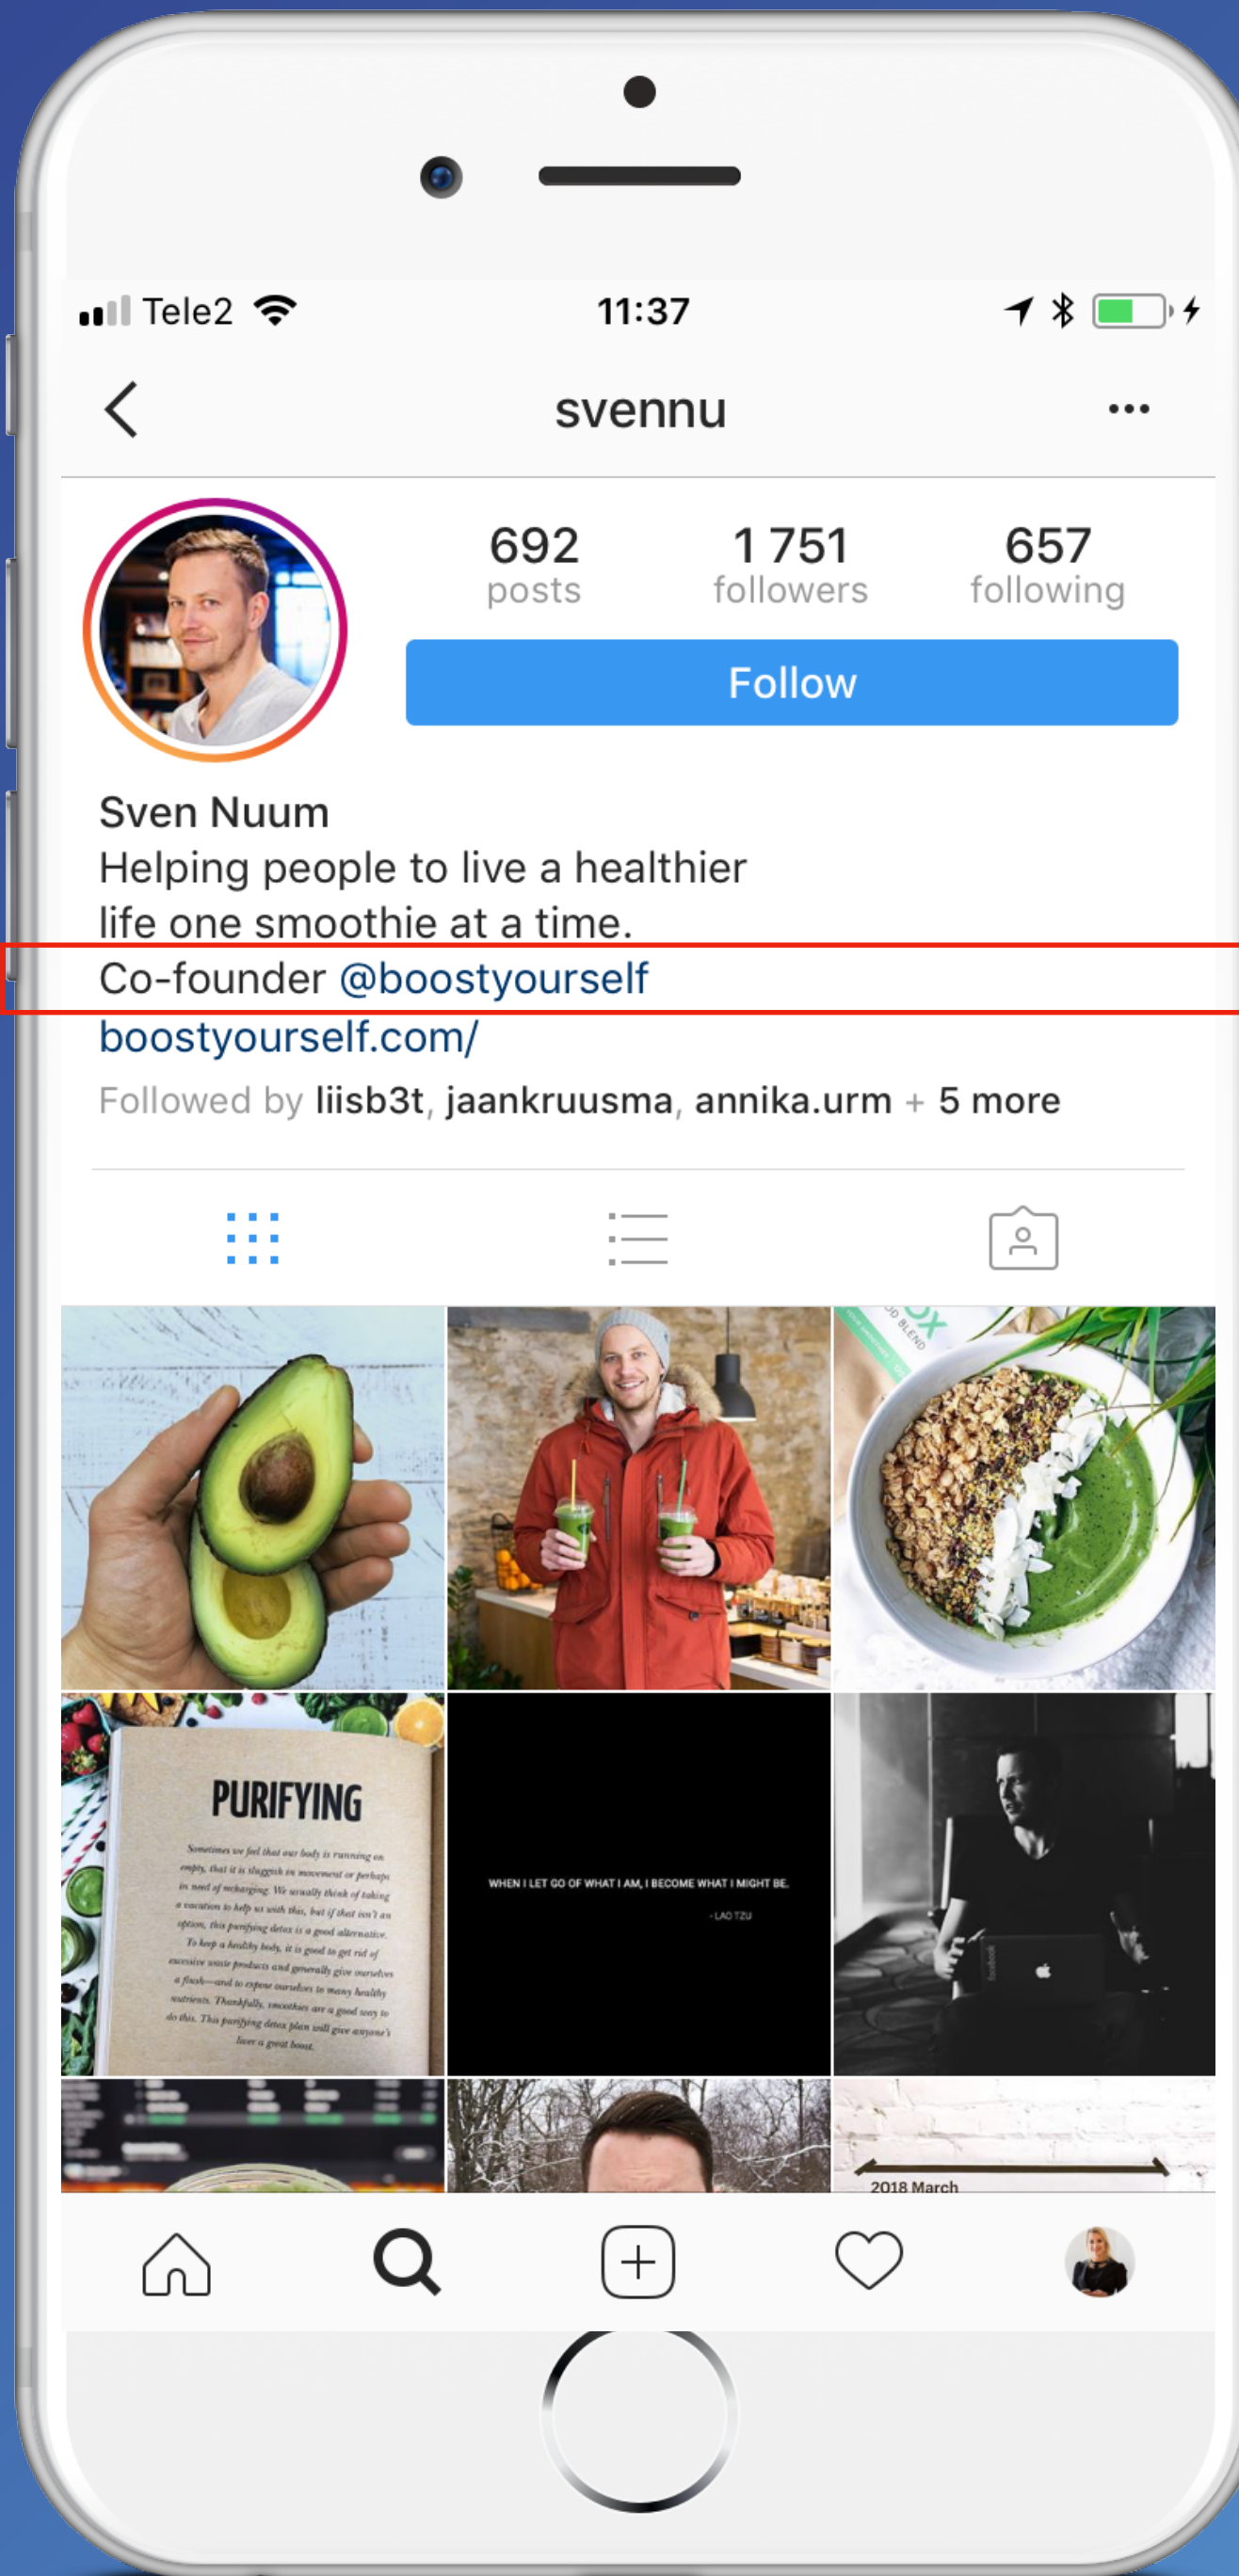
Tele2 11:37

svennu

692 posts
1 751 followers
657 following

Follow

Sven Nuum
Helping people to live a healthier life one smoothie at a time.
Co-founder @boostyourself
boostyourself.com/
Followed by liisb3t, jaankruusma, annika.urm + 5 more

PURIFYING

Sometimes we feel that our body is running on empty, that it is sluggish in movement or perhaps in need of recharging. We usually think of taking a vacation to help us with this, but if that isn't an option, this purifying detox is a good alternative. To keep a healthy body, it is good to get rid of excessive waste products and generally give ourselves a flush—and to expose ourselves to many healthy nutrients. Thankfully, smoothies are a good way to do this. This purifying detox plan will give anyone's liver a great boost.

WHEN I LET GO OF WHAT I AM, I BECOME WHAT I MIGHT BE.
- LAO TZU

2018 March